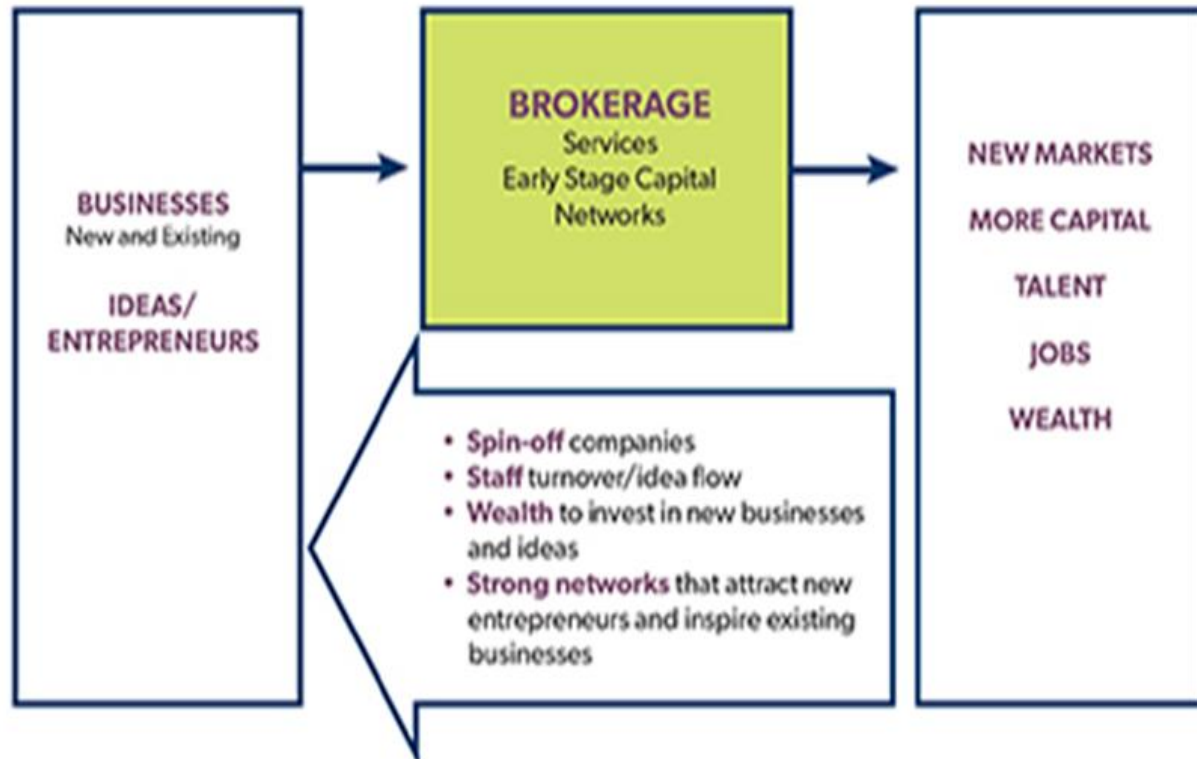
BUSINESSES
New and Existing

IDEAS/
ENTREPRENEURS

BROKERAGE
Services
Early Stage Capital
Networks

NEW MARKETS

MORE CAPITAL

TALENT

JOBS

WEALTH

• Spin-off companies
• Staff turnover/idea flow
• Wealth to invest in new businesses and ideas
• Strong networks that attract new entrepreneurs and inspire existing businesses